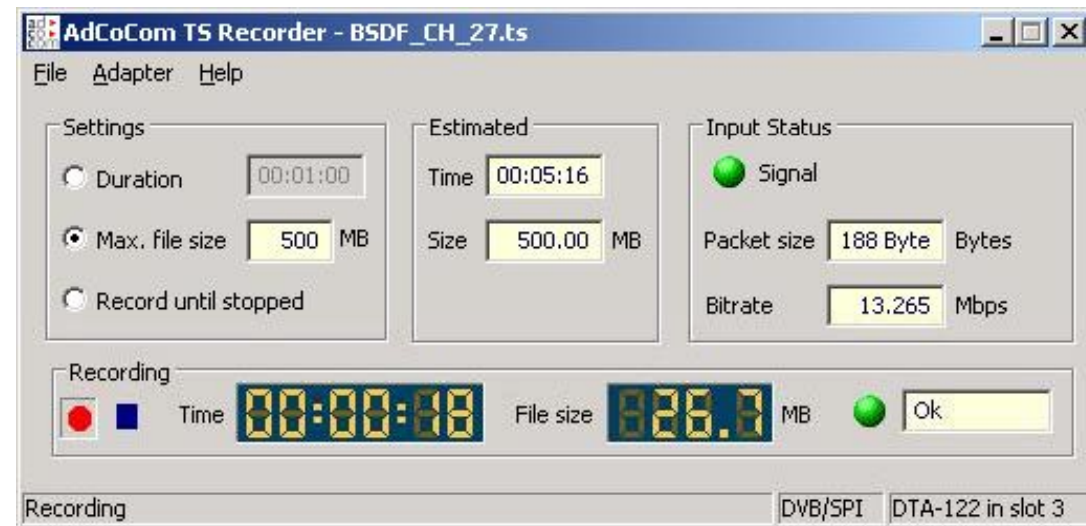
AdCoCom TS Recorder - BSDF_CH_27.ts

File Adapter Help

Settings
Duration 00:01:00
Max. file size 500 MB
Record until stopped

Estimated
Time 00:05:16
Size 500.00 MB

Input Status
Signal
Packet size 188 Byte Bytes
Bitrate 13.265 Mbps

Recording
Time 00:00:18 File size 026.3 MB Ok

Recording DVB/SPI DTA-122 in slot 3